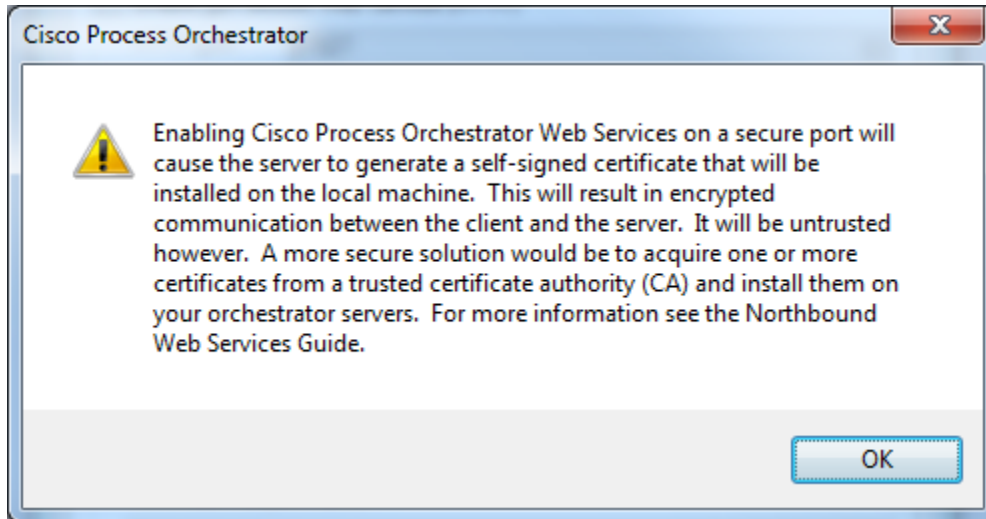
Cisco Process Orchestrator

Enabling Cisco Process Orchestrator Web Services on a secure port will cause the server to generate a self-signed certificate that will be installed on the local machine. This will result in encrypted communication between the client and the server. It will be untrusted however. A more secure solution would be to acquire one or more certificates from a trusted certificate authority (CA) and install them on your orchestrator servers. For more information see the Northbound Web Services Guide.

OK